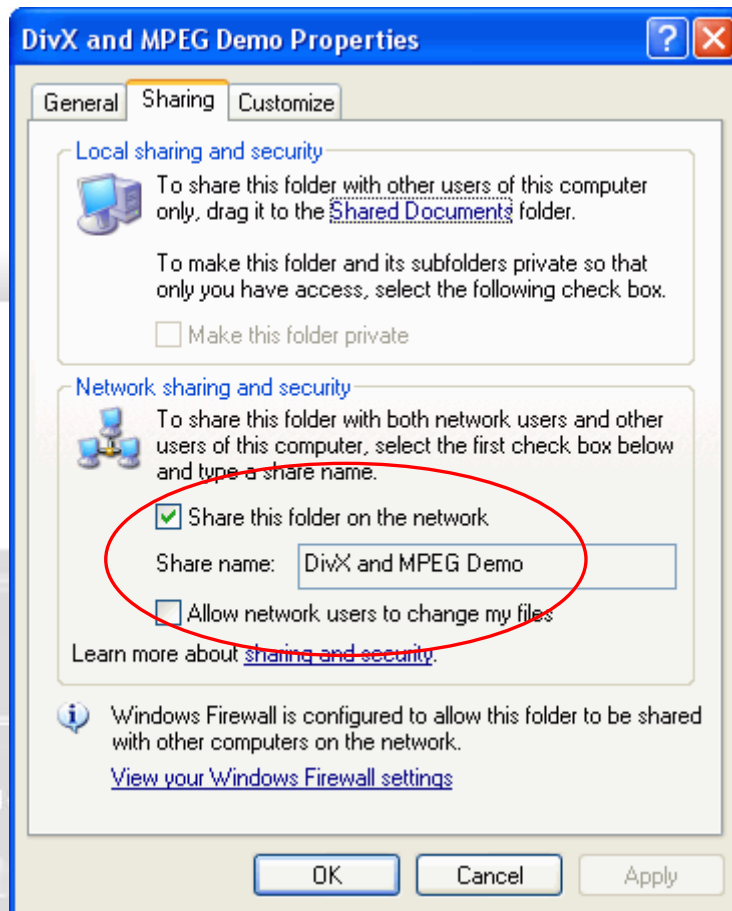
DivX and MPEG Demo Properties

General | Sharing | Customize

Local sharing and security

To share this folder with other users of this computer only, drag it to the Shared Documents folder.

To make this folder and its subfolders private so that only you have access, select the following check box.

Make this folder private

Network sharing and security

To share this folder with both network users and other users of this computer, select the first check box below and type a share name.

Share this folder on the network

Share name: DivX and MPEG Demo

Allow network users to change my files

Learn more about sharing and security.

Windows Firewall is configured to allow this folder to be shared with other computers on the network.

View your Windows Firewall settings

OK | Cancel | Apply